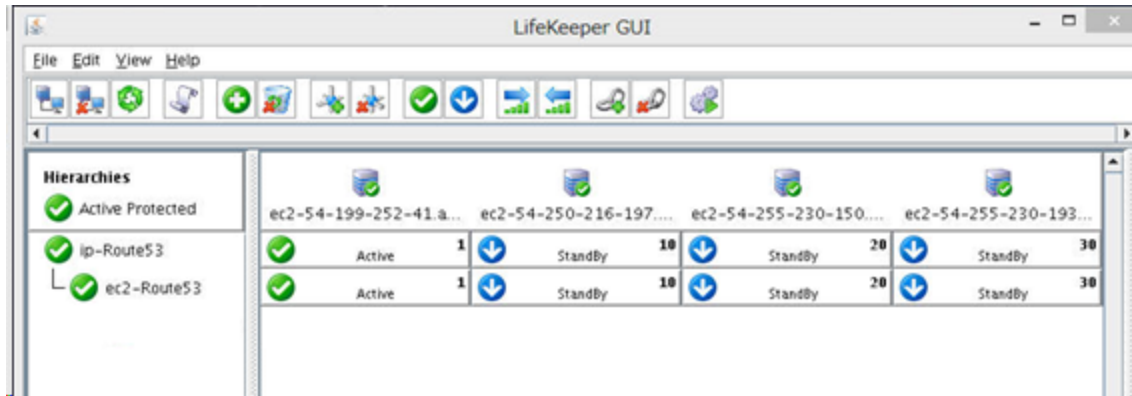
LifeKeeper GUI

File Edit View Help

Hierarchies
Active Protected

ip-Route53
ec2-Route53

| ec2-54-199-252-41.a... | ec2-54-250-216-197.... | ec2-54-255-230-150.... | ec2-54-255-230-193... |
|---|---|---|---|
| Active 1 | StandBy 10 | StandBy 20 | StandBy 30 |
| Active 1 | StandBy 10 | StandBy 20 | StandBy 30 |